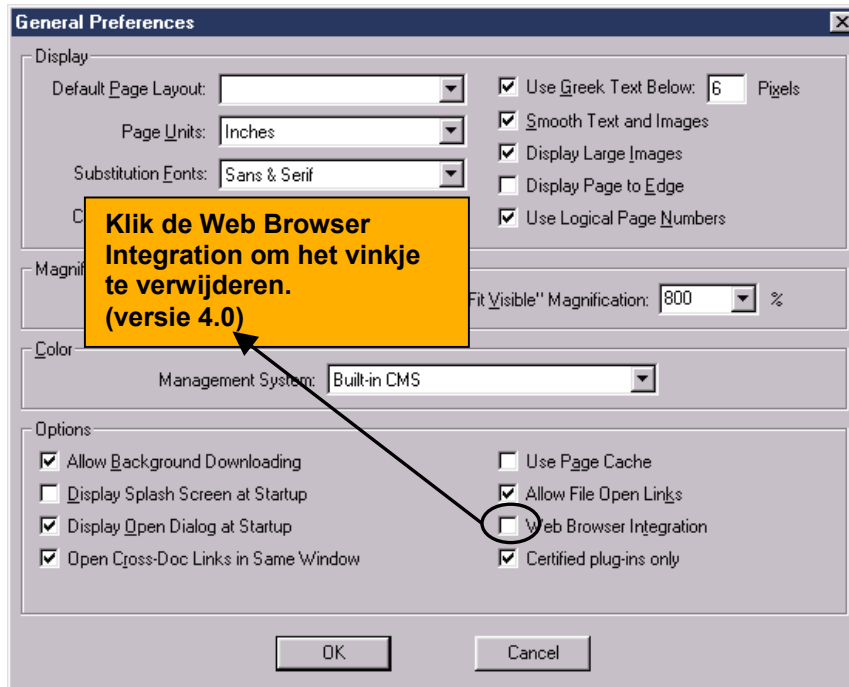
General Preferences

Display

Default Page Layout:

Page Units: Inches

Substitution Fonts: Sans & Serif

C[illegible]

Use Greek Text Below: 6 Pixels

Smooth Text and Images

Display Large Images

Display Page to Edge

Use Logical Page Numbers

Klik de Web Browser Integration om het vinkje te verwijderen. (versie 4.0)

Magni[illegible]

Fit Visible" Magnification: 800 %

Color

Management System: Built-in CMS

Options

Allow Background Downloading

Display Splash Screen at Startup

Display Open Dialog at Startup

Open Cross-Doc Links in Same Window

Use Page Cache

Allow File Open Links

Web Browser Integration

Certified plug-ins only

OK

Cancel